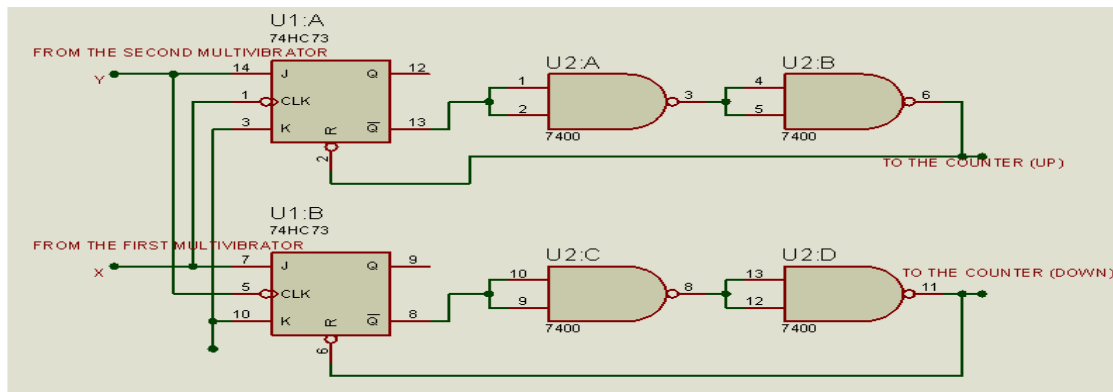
U1:A
74HC73
FROM THE SECOND MULTIVIBRATOR
Y
14 J Q 12
1 CLK
3 K R $\overline{Q}$ 13
2

U2:A
1
2
3
7400

U2:B
4
5
6
7400

TO THE COUNTER (UP)

U1:B
74HC73
FROM THE FIRST MULTIVIBRATOR
X
7 J Q 9
5 CLK
10 K R $\overline{Q}$ 8
6

U2:C
10
9
8
7400

U2:D
13
12
11
7400

TO THE COUNTER (DOWN)